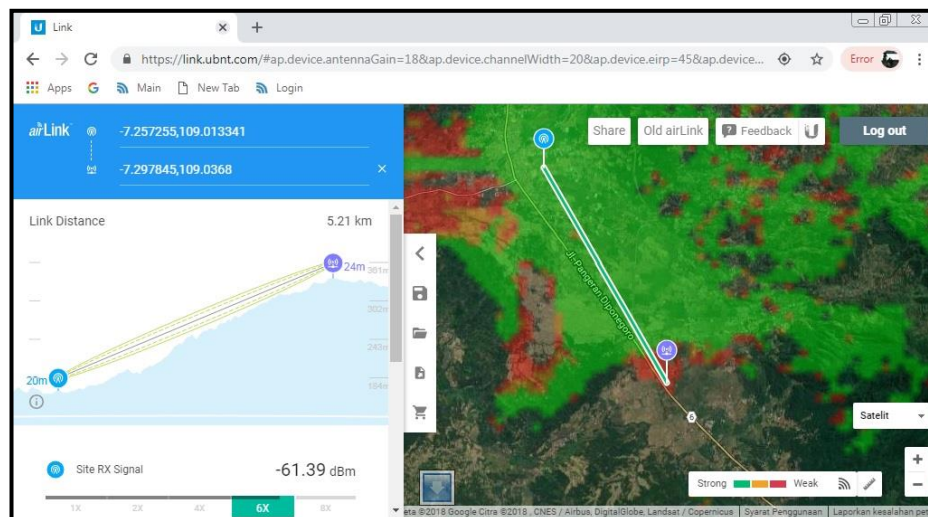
Link ×  +

https://link.ubnt.com/#ap.device.antennaGain=18&ap.device.channelWidth=20&ap.device.eirp=45&ap.device...

Error

Apps  Main  New Tab  Login

airLink

-7.257255,109.013341

-7.297845,109.0368 ×

Link Distance 5.21 km

24m

361m

302m

243m

184m

20m

Site RX Signal -61.39 dBm

1X 2X 4X 6X 8X

Share  Old airLink  Feedback  Log out

Jl. Pangeran Diponegoro

6

Satelit

Strong  Weak

+

−

Data ©2018 Google Citra ©2018 , CNES / Airbus, DigitalGlobe, Landsat / Copernicus | Syarat Penggunaan | Laporkan kesalahan pe